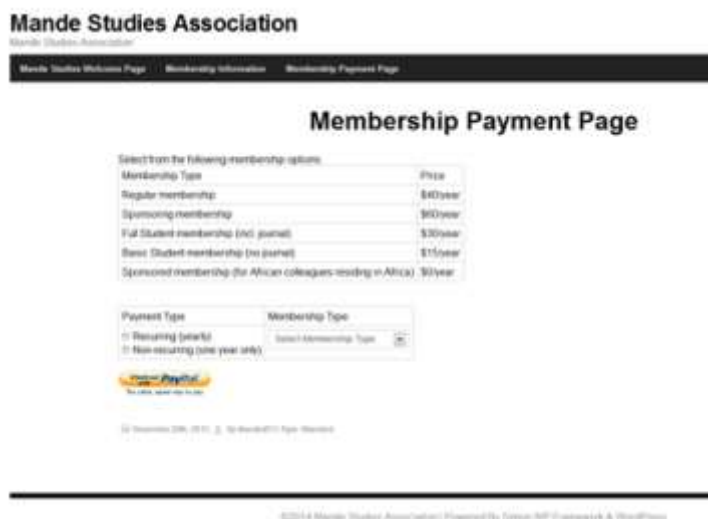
Mande Studies Association

Mande Studies Association

Mande Studies Welcome Page | Membership Information | Membership Payment Page

Membership Payment Page

Select from the following membership options:

| Membership Type | Price |
|---|---|
| Regular membership | $40/year |
| Sponsoring membership | $60/year |
| Full Student membership (incl. journal) | $30/year |
| Basic Student membership (no journal) | $15/year |
| Sponsored membership (for African colleagues residing in Africa) | $0/year |

| Payment Type | Membership Type |
|---|---|
| Recurring (yearly)<br>Non-recurring (one year only) | Select Membership Type |

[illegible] PayPal

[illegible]

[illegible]

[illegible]